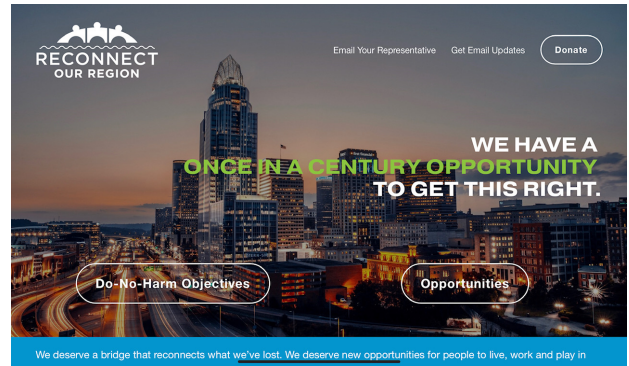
RECONNECT
OUR REGION

Email Your Representative
Get Email Updates
Donate

WE HAVE A
ONCE IN A CENTURY OPPORTUNITY
TO GET THIS RIGHT.

Do-No-Harm Objectives
Opportunities

We deserve a bridge that reconnects what we've lost. We deserve new opportunities for people to live, work and play in